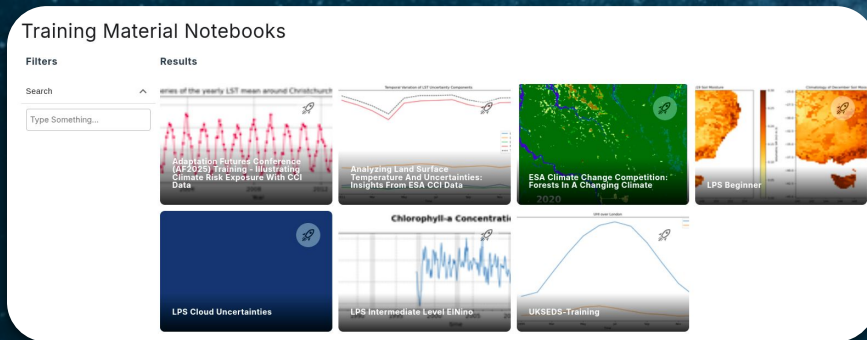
Training Material Notebooks

Filters

Search

Type Something...

Results

eries of the yearly LST mean around Christchurch

Adaptation Futures Conference (AF2025) Training - Illustrating Climate Risk Exposure With CCI Data

Temporal Variation of LST Uncertainty Components

Analyzing Land Surface Temperature And Uncertainties: Insights From ESA CCI Data

ESA Climate Change Competition: Forests In A Changing Climate

2020

LPS Beginner

LPS Cloud Uncertainties

Chlorophyll-a Concentrati

LPS Intermediate Level ElNino

UKSEDS-Training